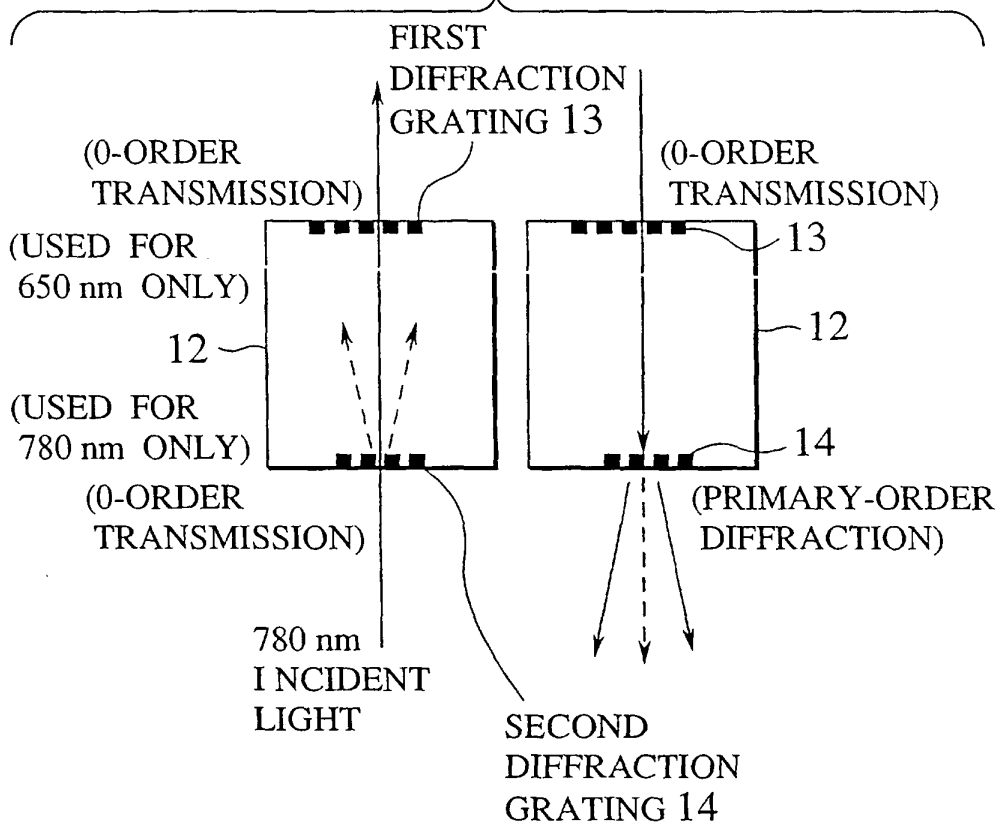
FIRST DIFFRACTION GRATING 13

(0-ORDER TRANSMISSION)

(0-ORDER TRANSMISSION)

(USED FOR 650 nm ONLY)

13

12

12

(USED FOR 780 nm ONLY)

14

(0-ORDER TRANSMISSION)

(PRIMARY-ORDER DIFFRACTION)

780 nm
I NCIDENT LIGHT

SECOND DIFFRACTION GRATING 14